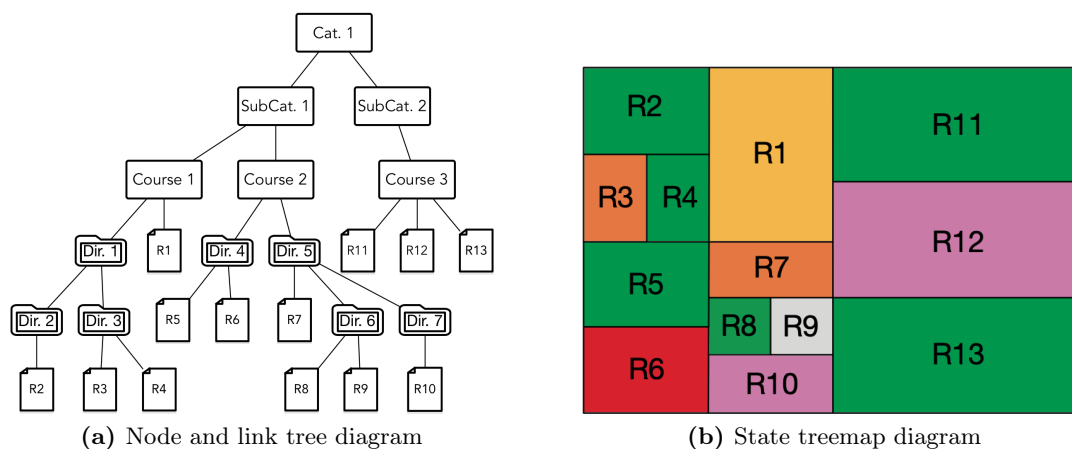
Cat. 1

SubCat. 1

SubCat. 2

Course 1

Course 2

Course 3

Dir. 1

R1

Dir. 4

Dir. 5

R11

R12

R13

Dir. 2

Dir. 3

R5

R6

R7

Dir. 6

Dir. 7

R2

R3

R4

R8

R9

R10

(a) Node and link tree diagram

R2

R1

R11

R3

R4

R12

R5

R7

R8

R9

R13

R6

R10

(b) State treemap diagram